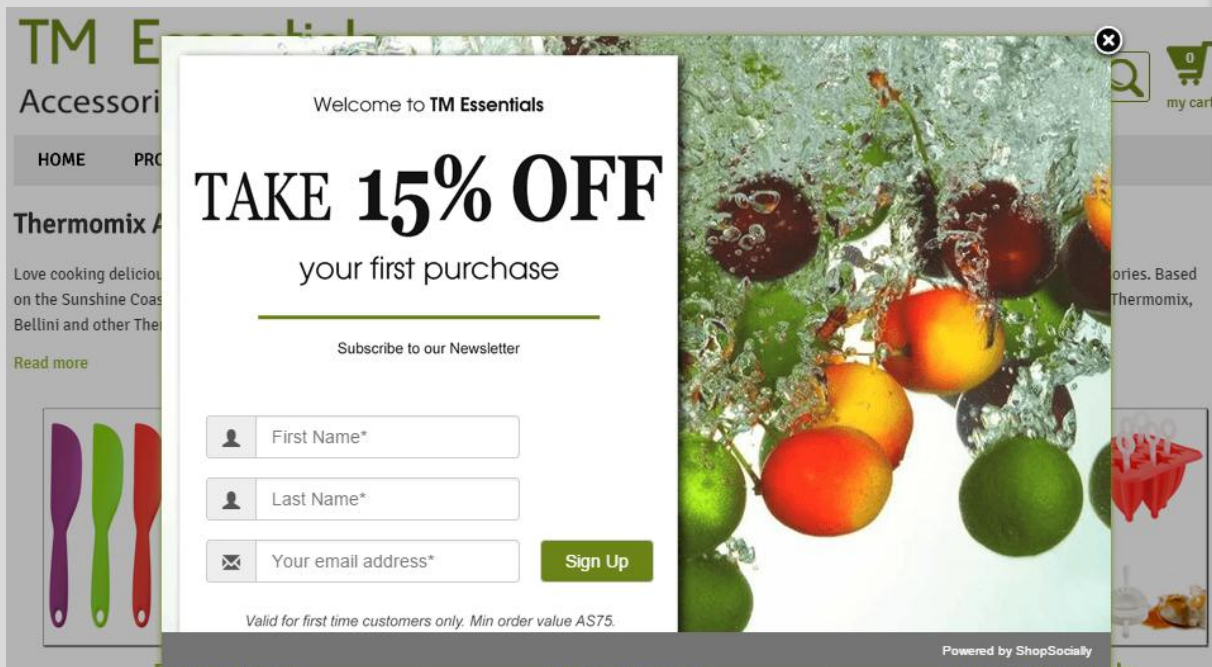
TM E

Accessori

0
my cart

HOME PRO

Thermomix A

Love cooking deliciou ... ories. Based on the Sunshine Coas ... Thermomix, Bellini and other Ther

Read more

Welcome to TM Essentials

TAKE 15% OFF

your first purchase

Subscribe to our Newsletter

First Name*

Last Name*

Your email address*

Sign Up

Valid for first time customers only. Min order value A$75.

Powered by ShopSocially